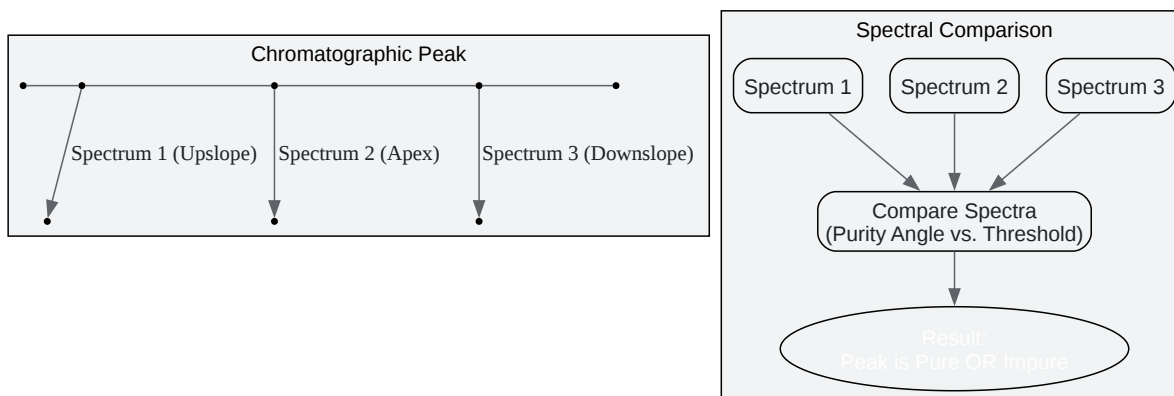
Chromatographic Peak

Spectrum 1 (Upslope)

Spectrum 2 (Apex)

Spectrum 3 (Downslope)

Spectral Comparison

Spectrum 1

Spectrum 2

Spectrum 3

Compare Spectra (Purity Angle vs. Threshold)

Result: Peak is Pure OR Impure